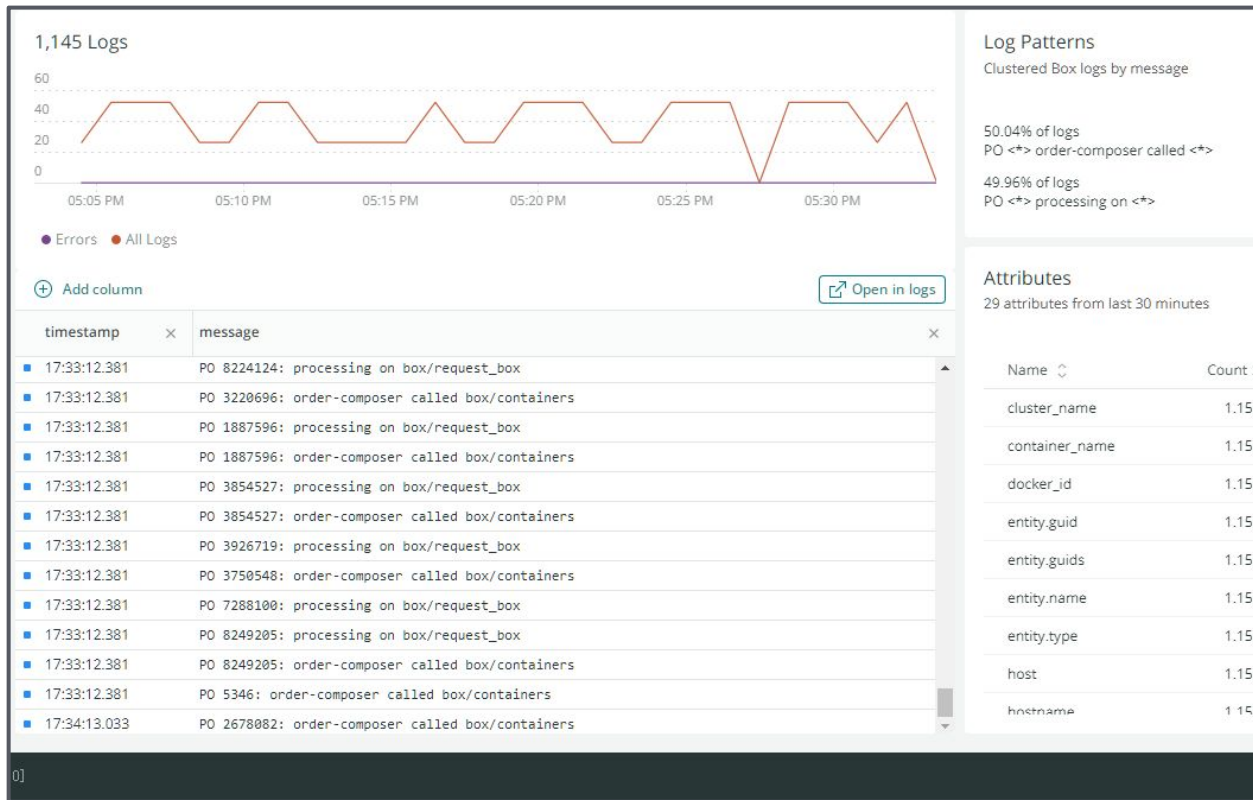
1,145 Logs

60
40
20
0

05:05 PM 05:10 PM 05:15 PM 05:20 PM 05:25 PM 05:30 PM

● Errors ● All Logs

Add column

Open in logs

| timestamp | message |
|---|---|
| 17:33:12.381 | PO 8224124: processing on box/request_box |
| 17:33:12.381 | PO 3220696: order-composer called box/containers |
| 17:33:12.381 | PO 1887596: processing on box/request_box |
| 17:33:12.381 | PO 1887596: order-composer called box/containers |
| 17:33:12.381 | PO 3854527: processing on box/request_box |
| 17:33:12.381 | PO 3854527: order-composer called box/containers |
| 17:33:12.381 | PO 3926719: processing on box/request_box |
| 17:33:12.381 | PO 3750548: order-composer called box/containers |
| 17:33:12.381 | PO 7288100: processing on box/request_box |
| 17:33:12.381 | PO 8249205: processing on box/request_box |
| 17:33:12.381 | PO 8249205: order-composer called box/containers |
| 17:33:12.381 | PO 5346: order-composer called box/containers |
| 17:34:13.033 | PO 2678082: order-composer called box/containers |

Log Patterns
Clustered Box logs by message

50.04% of logs
PO <*> order-composer called <*>

49.96% of logs
PO <*> processing on <*>

Attributes
29 attributes from last 30 minutes

| Name | Count |
|---|---|
| cluster_name | 1.15 |
| container_name | 1.15 |
| docker_id | 1.15 |
| entity.guid | 1.15 |
| entity.guids | 1.15 |
| entity.name | 1.15 |
| entity.type | 1.15 |
| host | 1.15 |
| hostname | 1.15 |

0]